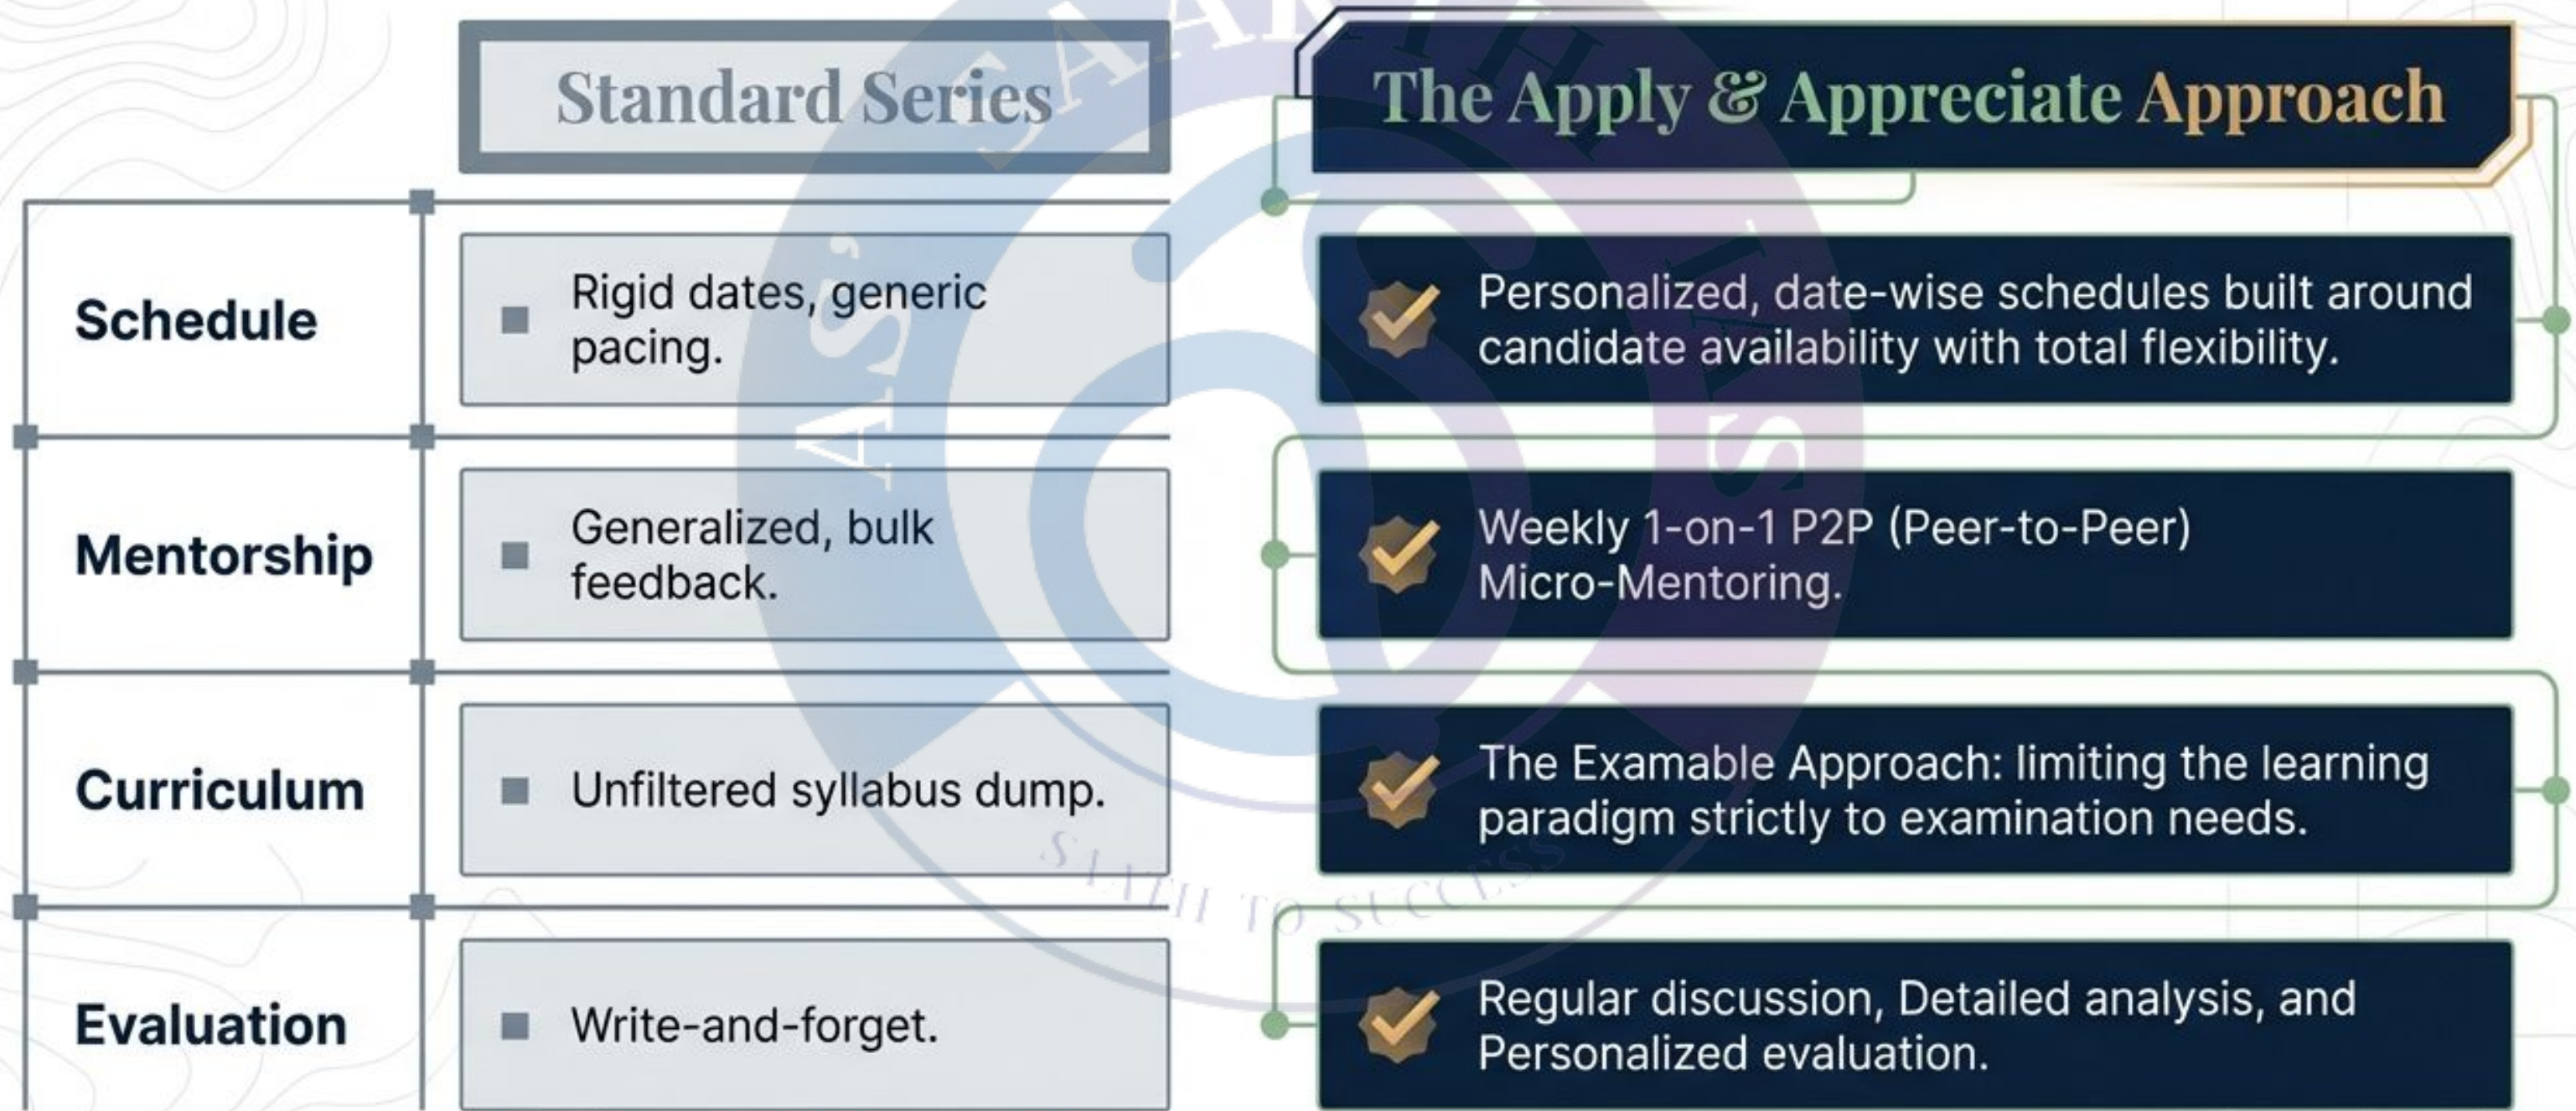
| | Standard Series | The Apply & Appreciate Approach |
|---|---|---|
| Schedule | Rigid dates, generic pacing. | Personalized, date-wise schedules built around candidate availability with total flexibility. |
| Mentorship | Generalized, bulk feedback. | Weekly 1-on-1 P2P (Peer-to-Peer) Micro-Mentoring. |
| Curriculum | Unfiltered syllabus dump. | The Examable Approach: limiting the learning paradigm strictly to examination needs. |
| Evaluation | Write-and-forget. | Regular discussion, Detailed analysis, and Personalized evaluation. |